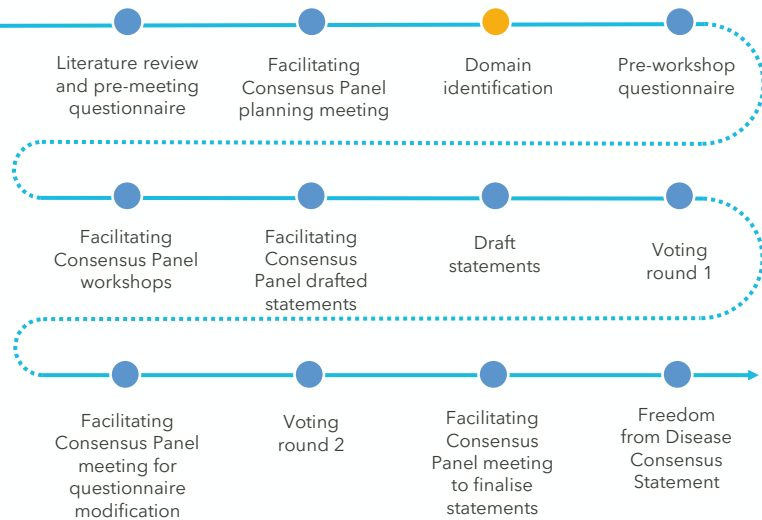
Literature review and pre-meeting questionnaire

Facilitating Consensus Panel planning meeting

Domain identification

Pre-workshop questionnaire

Facilitating Consensus Panel workshops

Facilitating Consensus Panel drafted statements

Draft statements

Voting round 1

Facilitating Consensus Panel meeting for questionnaire modification

Voting round 2

Facilitating Consensus Panel meeting to finalise statements

Freedom from Disease Consensus Statement